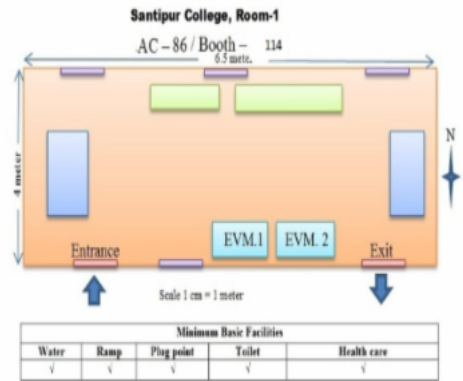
Santipur College, Room-1

AC – 86 / Booth – 114

6.5 mete.

4 meter

N

EVM.1

EVM. 2

Entrance

Exit

Scale 1 cm = 1 meter

| Minimum Basic Facilities | | | | |
|---|---|---|---|---|
| Water | Ramp | Plug point | Toilet | Health care |
| √ | √ | √ | √ | √ |